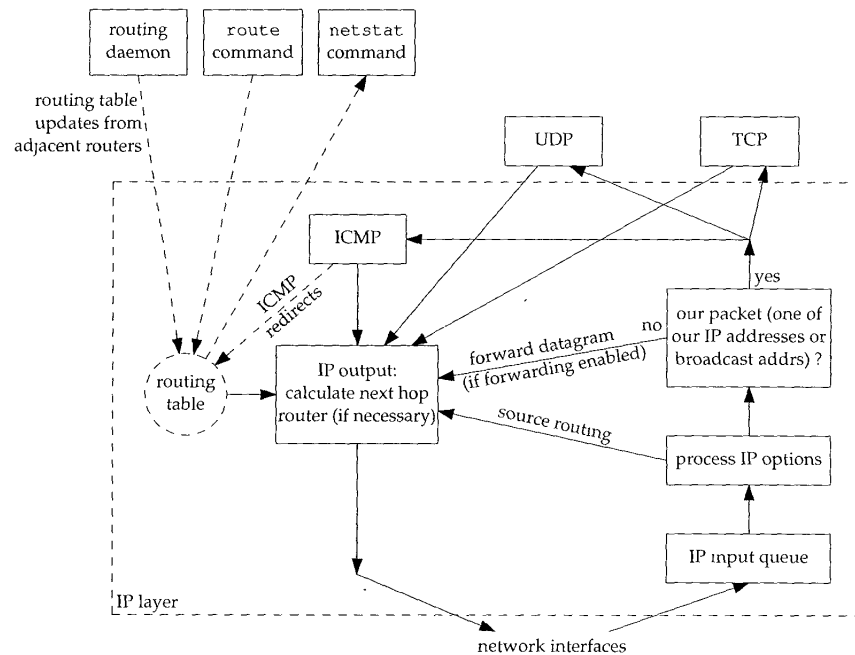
routing daemon

route command

netstat command

routing table updates from adjacent routers

UDP

TCP

ICMP

ICMP redirects

yes

our packet (one of our IP addresses or broadcast addrs) ?

no

forward datagram (if forwarding enabled)

routing table

IP output: calculate next hop router (if necessary)

source routing

process IP options

IP input queue

IP layer

network interfaces